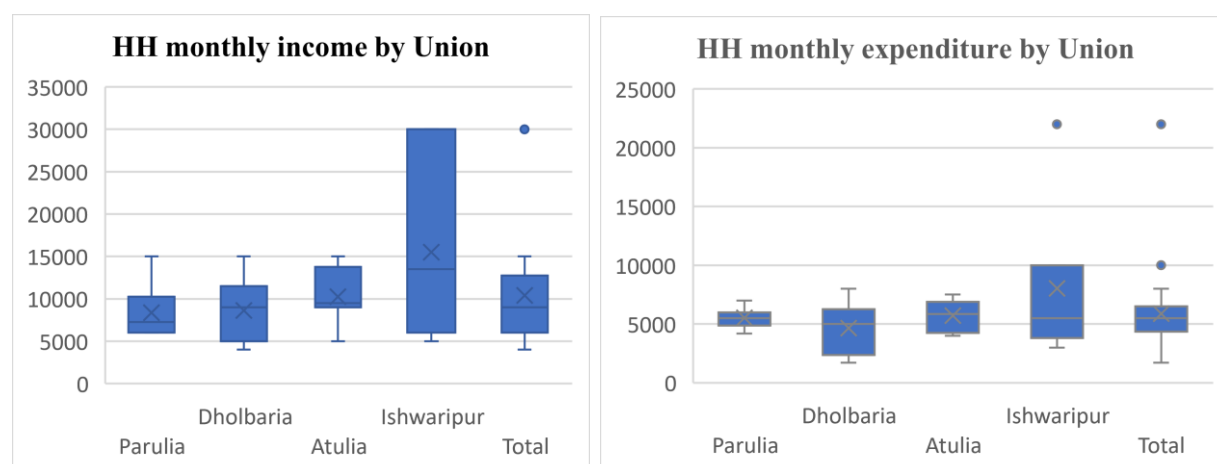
HH monthly income by Union

35000
30000
25000
20000
15000
10000
5000
0

Dholbaria
Ishwaripur
Parulia
Atulia
Total

HH monthly expenditure by Union

25000
20000
15000
10000
5000
0

Dholbaria
Ishwaripur
Parulia
Atulia
Total